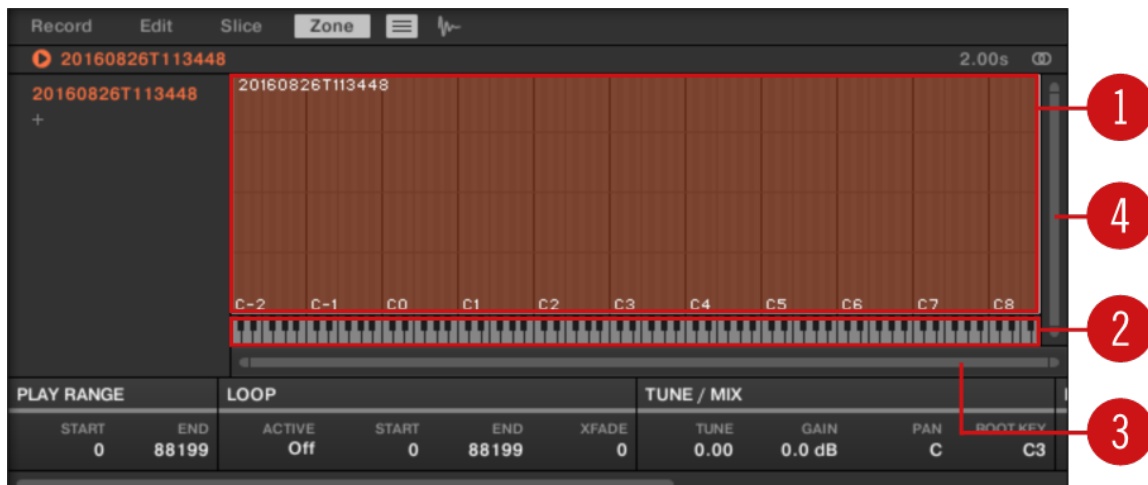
Record Edit Slice Zone

20160826T113448 2.00s

20160826T113448
+

20160826T113448

C-2 C-1 C0 C1 C2 C3 C4 C5 C6 C7 C8

1
4
2
3

| PLAY RANGE | | LOOP | | | | TUNE / MIX | | | |
|---|---|---|---|---|---|---|---|---|---|
| START | END | ACTIVE | START | END | XFADE | TUNE | GAIN | PAN | ROOT KEY |
| 0 | 88199 | Off | 0 | 88199 | 0 | 0.00 | 0.0 dB | C | C3 |